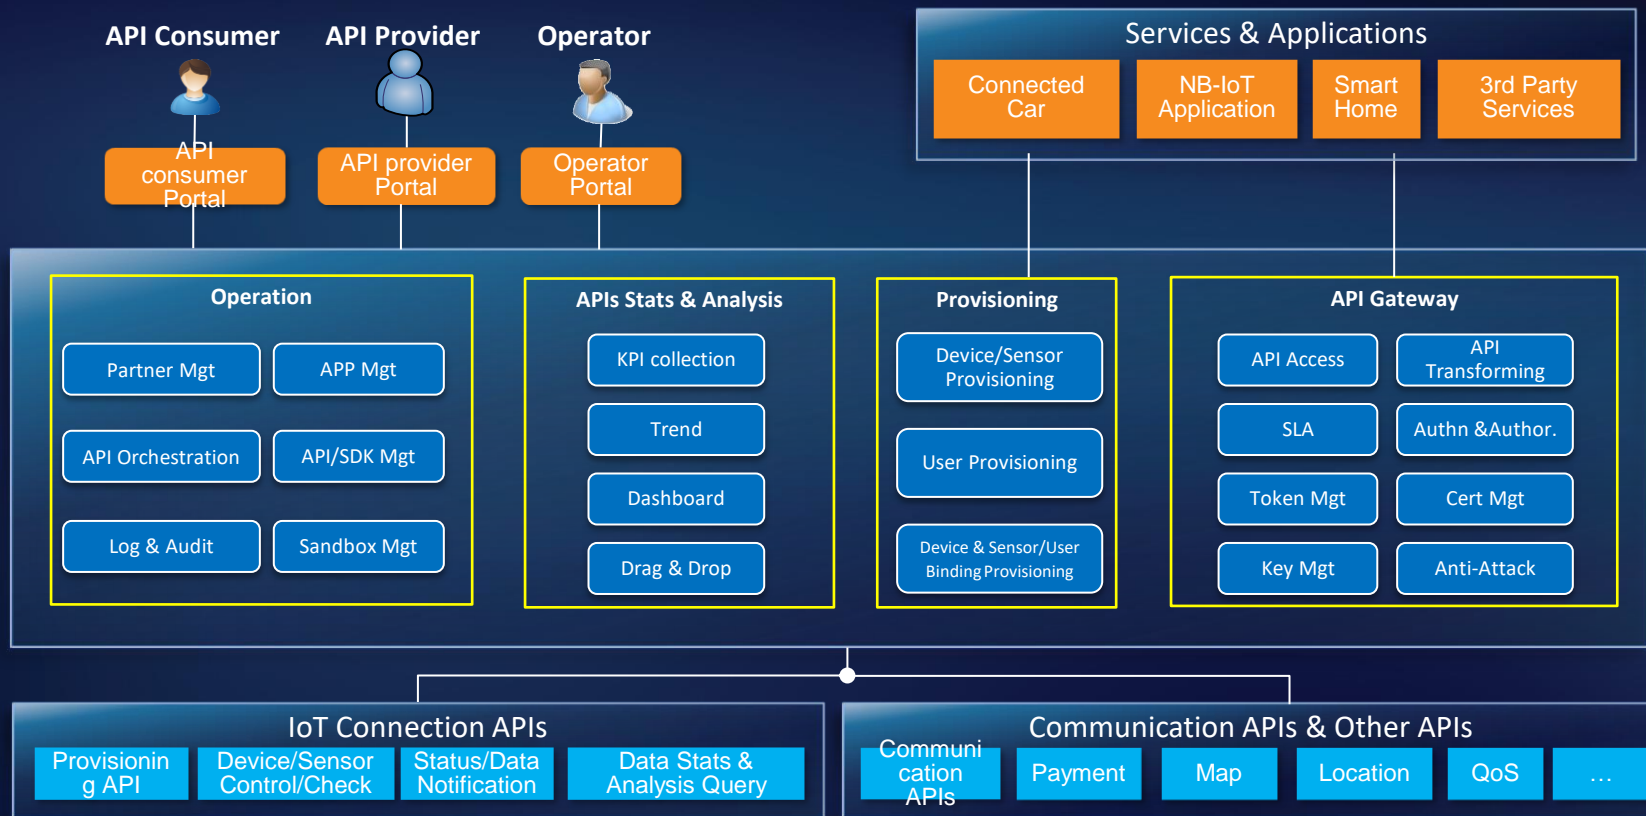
API Consumer

API Provider

Operator

API consumer Portal

API provider Portal

Operator Portal

Services & Applications

Connected Car

NB-IoT Application

Smart Home

3rd Party Services

Operation

Partner Mgt

APP Mgt

API Orchestration

API/SDK Mgt

Log & Audit

Sandbox Mgt

APIs Stats & Analysis

KPI collection

Trend

Dashboard

Drag & Drop

Provisioning

Device/Sensor Provisioning

User Provisioning

Device & Sensor/User Binding Provisioning

API Gateway

API Access

API Transforming

SLA

Authn &Author.

Token Mgt

Cert Mgt

Key Mgt

Anti-Attack

IoT Connection APIs

Provisioning API

Device/Sensor Control/Check

Status/Data Notification

Data Stats & Analysis Query

Communication APIs & Other APIs

Communication APIs

Payment

Map

Location

QoS

…